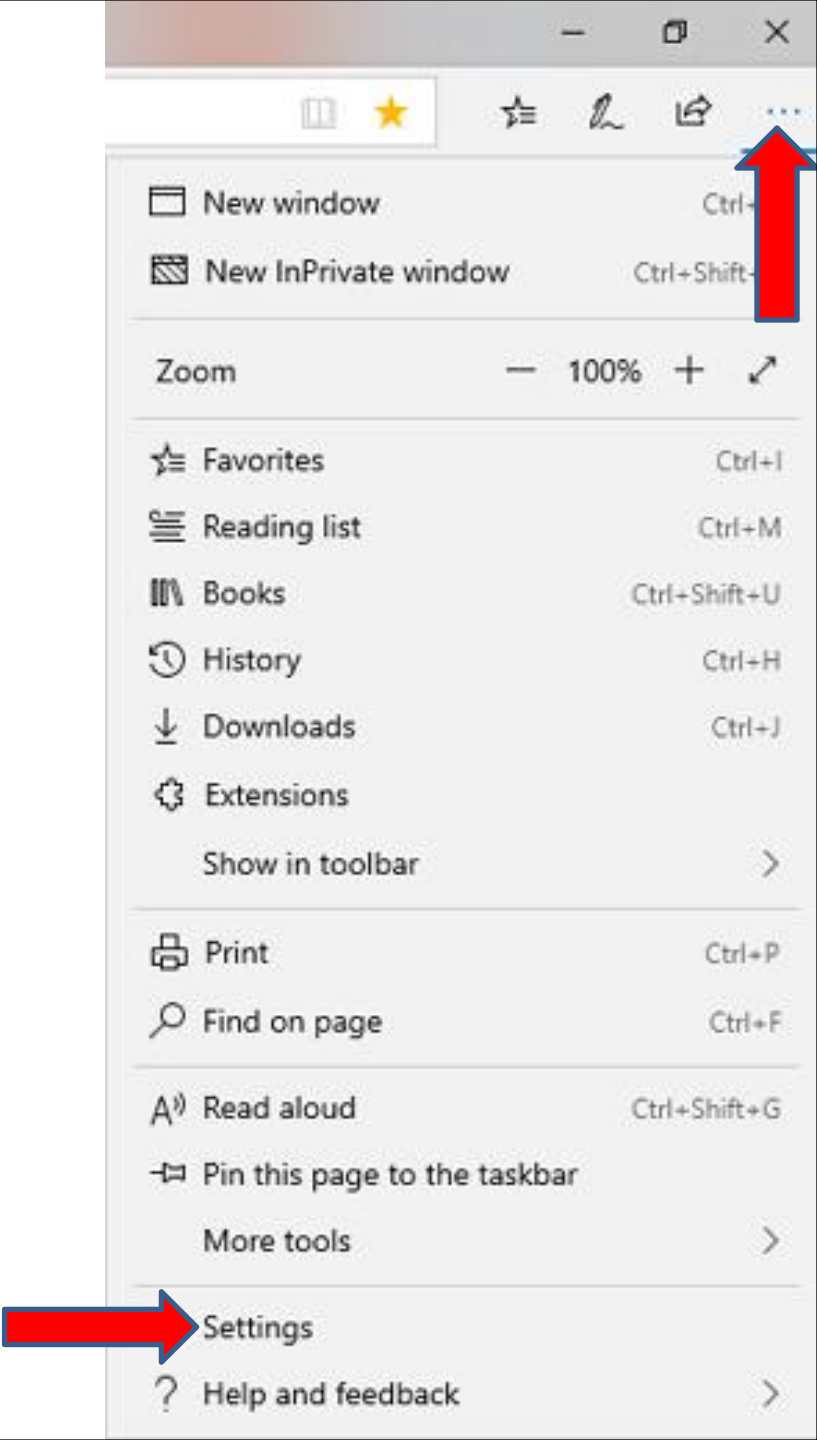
New window Ctrl+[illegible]
New InPrivate window Ctrl+Shift+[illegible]
Zoom — 100% +
Favorites Ctrl+I
Reading list Ctrl+M
Books Ctrl+Shift+U
History Ctrl+H
Downloads Ctrl+J
Extensions
Show in toolbar
Print Ctrl+P
Find on page Ctrl+F
Read aloud Ctrl+Shift+G
Pin this page to the taskbar
More tools
Settings
Help and feedback